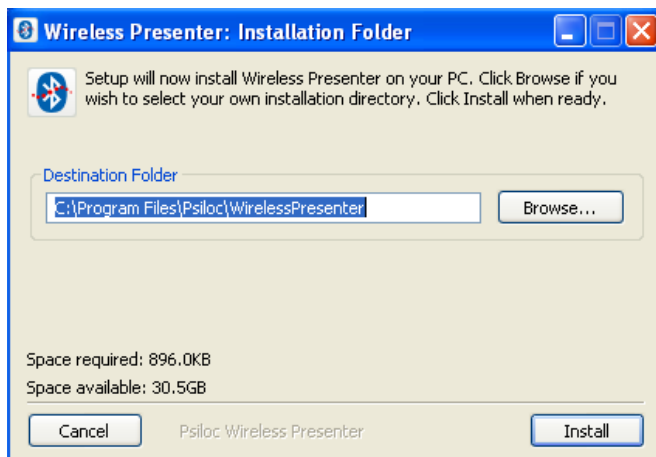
Wireless Presenter: Installation Folder

Setup will now install Wireless Presenter on your PC. Click Browse if you wish to select your own installation directory. Click Install when ready.

Destination Folder

C:\Program Files\Psiloc\WirelessPresenter

Browse...

Space required: 896.0KB

Space available: 30.5GB

Cancel

Psiloc Wireless Presenter

Install